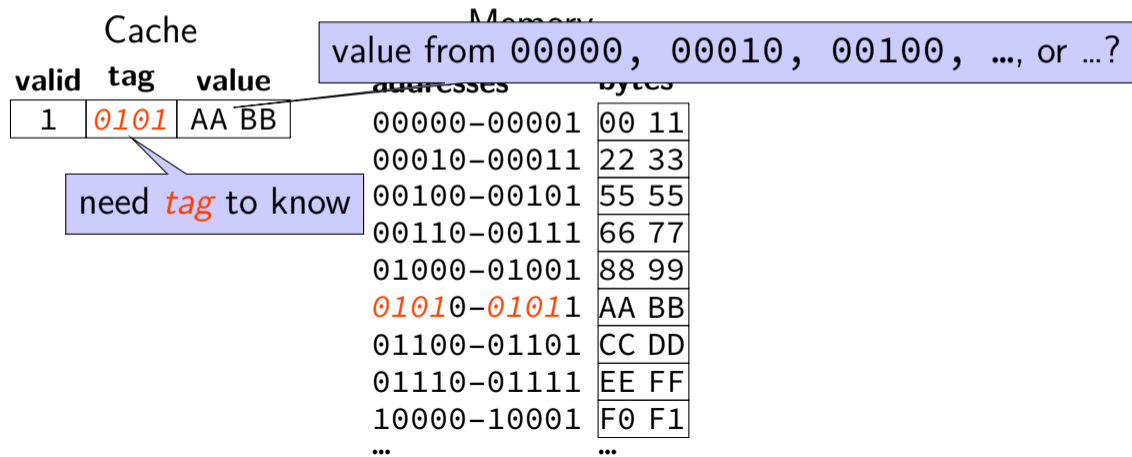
Cache

| valid | tag | value |
|---|---|---|
| 1 | 0101 | AA BB |

Memory

value from 00000, 00010, 00100, …, or …?

need tag to know

| addresses | bytes |
|---|---|
| 00000-00001 | 00 11 |
| 00010-00011 | 22 33 |
| 00100-00101 | 55 55 |
| 00110-00111 | 66 77 |
| 01000-01001 | 88 99 |
| 01010-01011 | AA BB |
| 01100-01101 | CC DD |
| 01110-01111 | EE FF |
| 10000-10001 | F0 F1 |
| … | … |